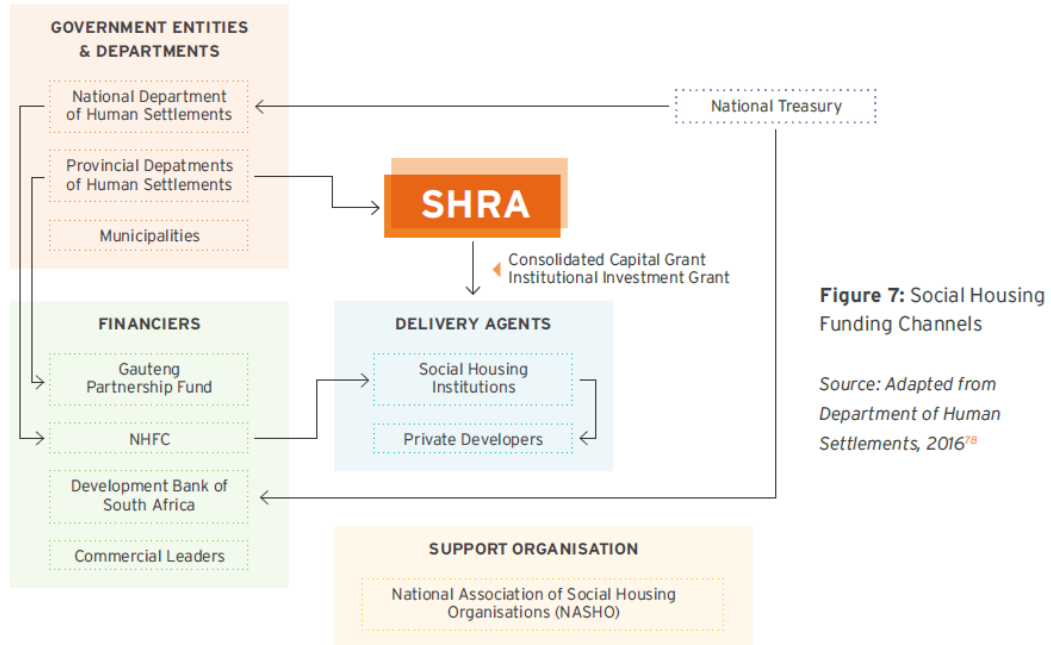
GOVERNMENT ENTITIES & DEPARTMENTS

National Department of Human Settlements

Provincial Depatments of Human Settlements

Municipalities

National Treasury

SHRA

Consolidated Capital Grant
Institutional Investment Grant

FINANCIERS

Gauteng Partnership Fund

NHFC

Development Bank of South Africa

Commercial Leaders

DELIVERY AGENTS

Social Housing Institutions

Private Developers

SUPPORT ORGANISATION

National Association of Social Housing Organisations (NASHO)

**Figure 7:** Social Housing Funding Channels

*Source: Adapted from Department of Human Settlements, 2016*$^{78}$